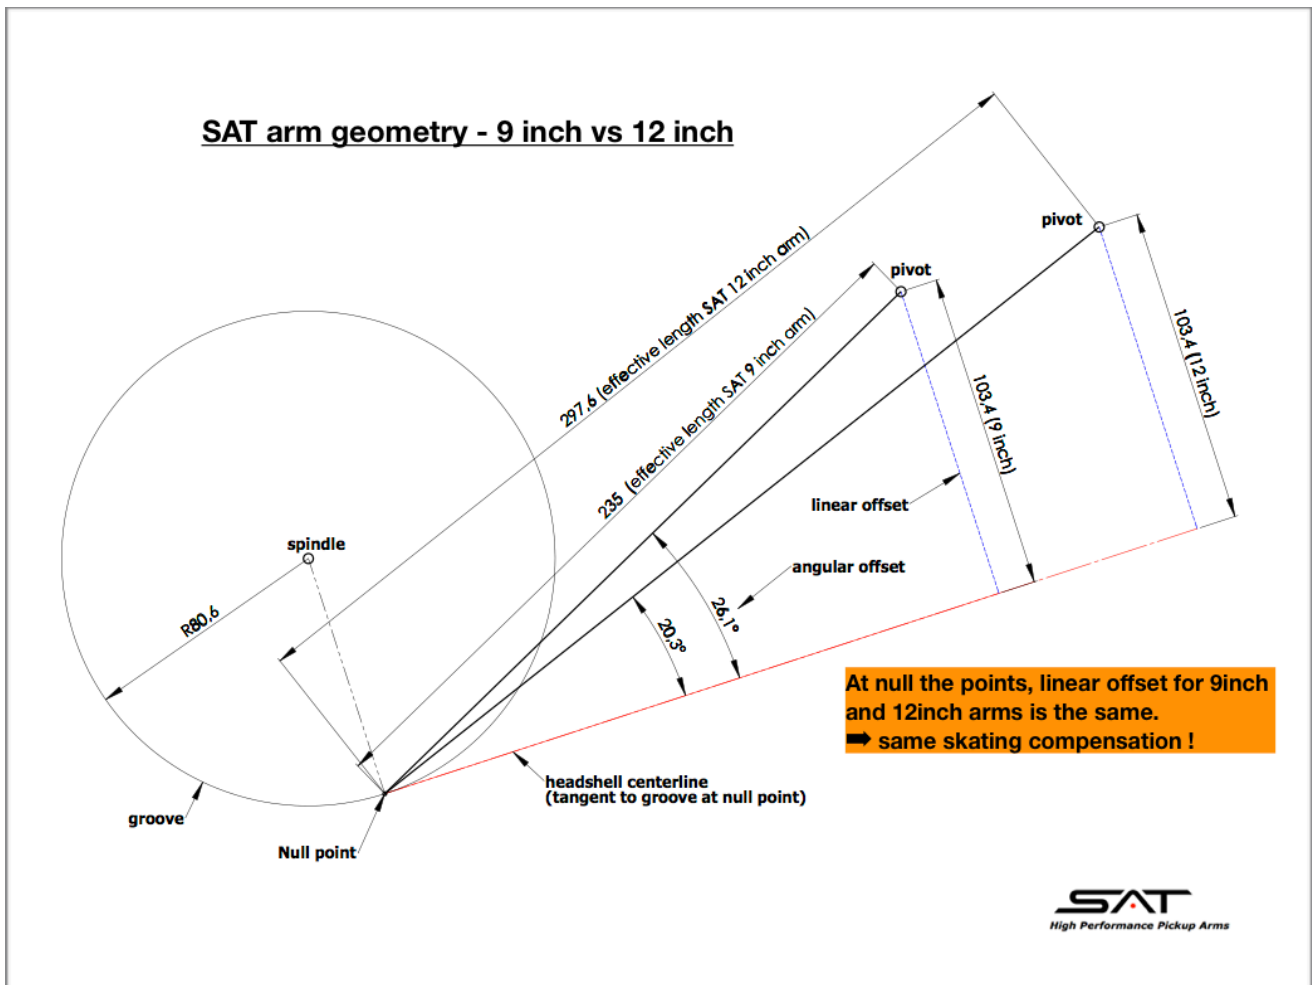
SAT arm geometry - 9 inch vs 12 inch

pivot

pivot

297,6 (effective length SAT 12 inch arm)

235 (effective length SAT 9 inch arm)

103,4 (12 inch)

103,4 (9 inch)

linear offset

spindle

angular offset

26,1°

20,3°

R80,6

At null the points, linear offset for 9inch and 12inch arms is the same.
➡ same skating compensation !

headshell centerline
(tangent to groove at null point)

groove

Null point

SAT
High Performance Pickup Arms